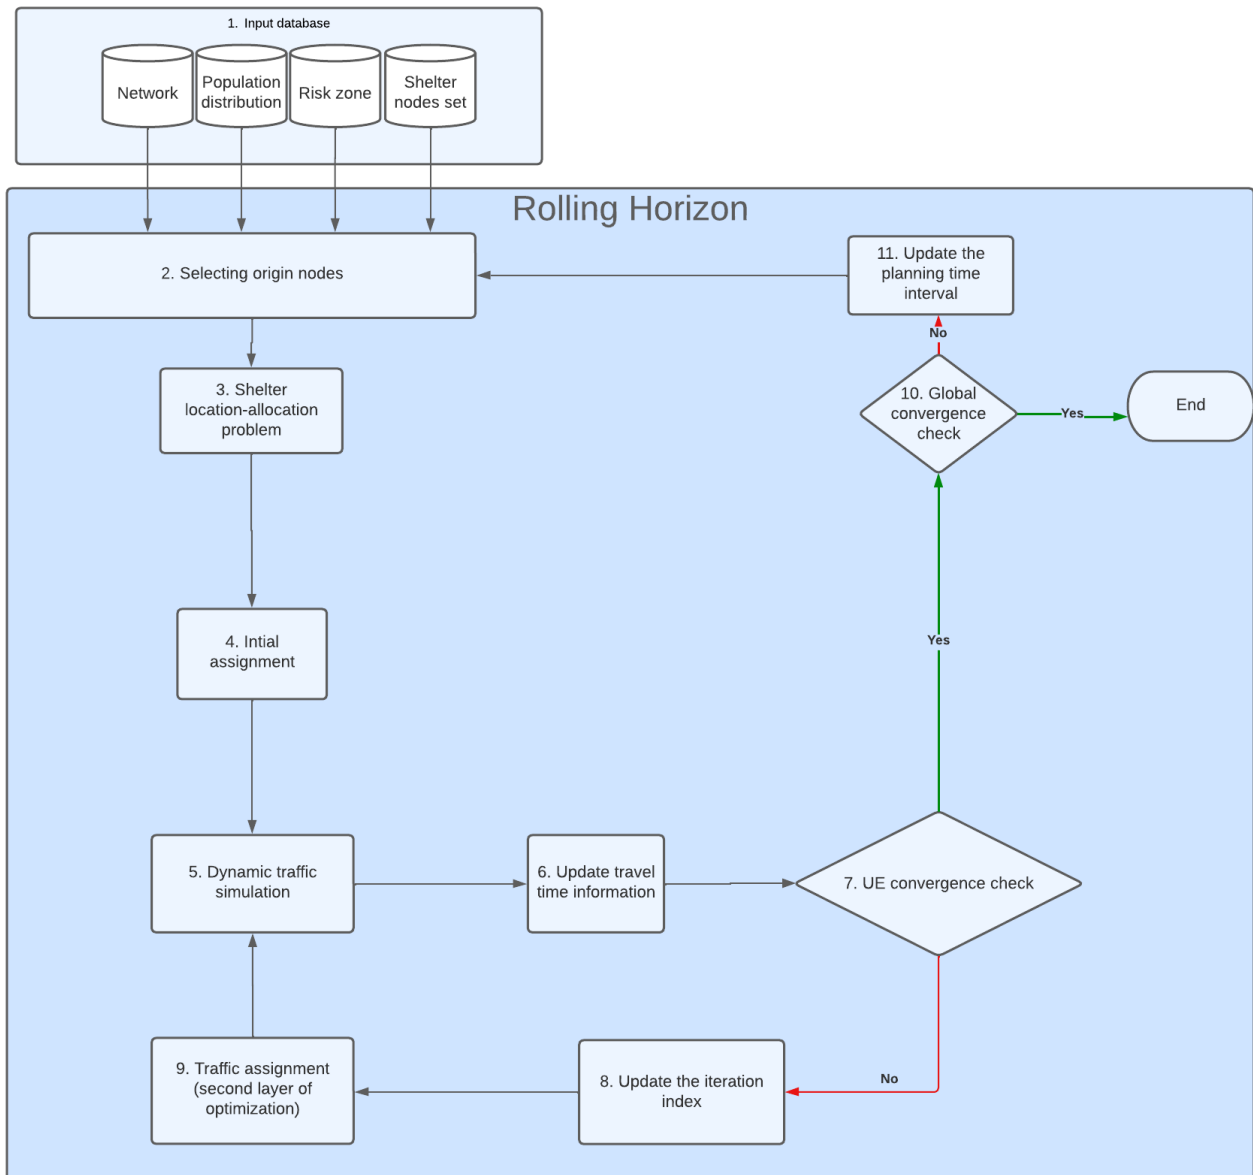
1. Input database

Network

Population distribution

Risk zone

Shelter nodes set

Rolling Horizon

2. Selecting origin nodes

11. Update the planning time interval

No

3. Shelter location-allocation problem

10. Global convergence check

Yes

End

Yes

4. Intial assignment

5. Dynamic traffic simulation

6. Update travel time information

7. UE convergence check

No

9. Traffic assignment (second layer of optimization)

8. Update the iteration index